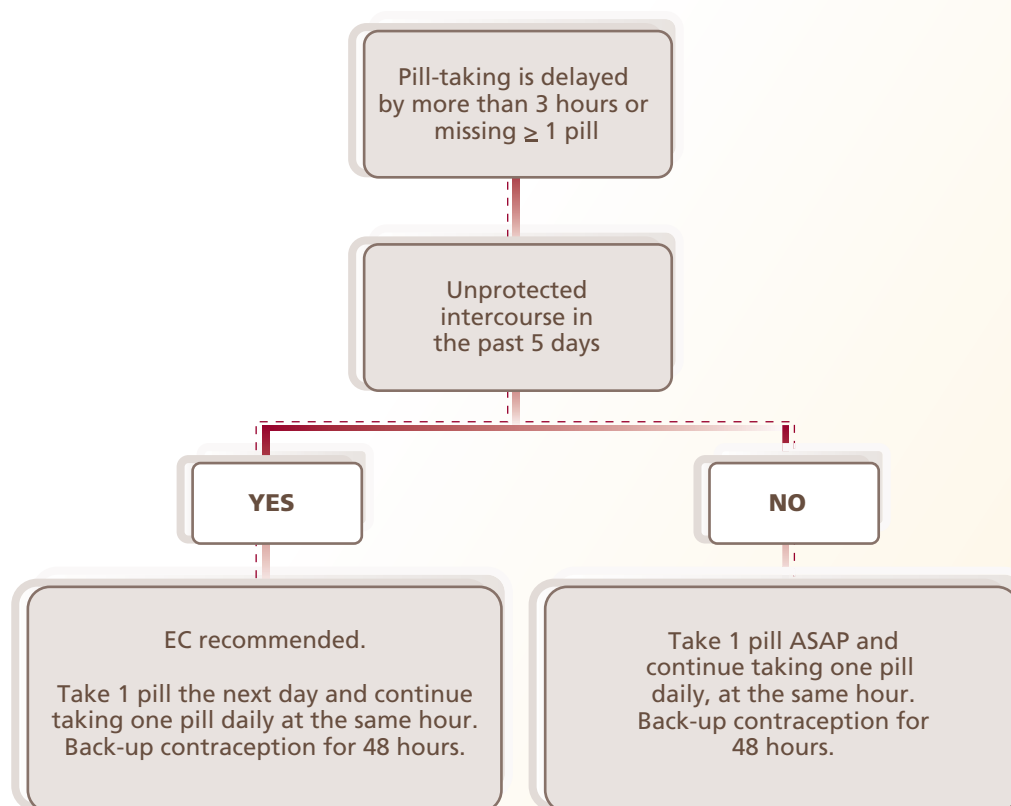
Pill-taking is delayed by more than 3 hours or missing $\geq$ 1 pill

Unprotected intercourse in the past 5 days

YES

NO

EC recommended.

Take 1 pill the next day and continue taking one pill daily at the same hour. Back-up contraception for 48 hours.

Take 1 pill ASAP and continue taking one pill daily, at the same hour. Back-up contraception for 48 hours.